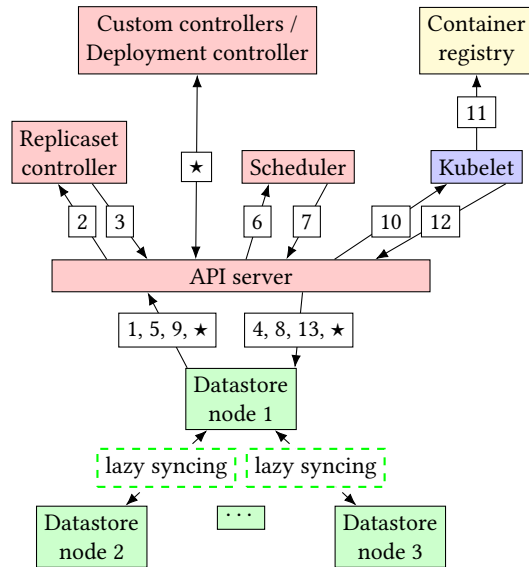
Custom controllers / Deployment controller

Container registry

11

Replicaset controller

★

Scheduler

Kubelet

2

3

6

7

10

12

API server

1, 5, 9, ★

4, 8, 13, ★

Datastore node 1

lazy syncing

lazy syncing

Datastore node 2

...

Datastore node 3